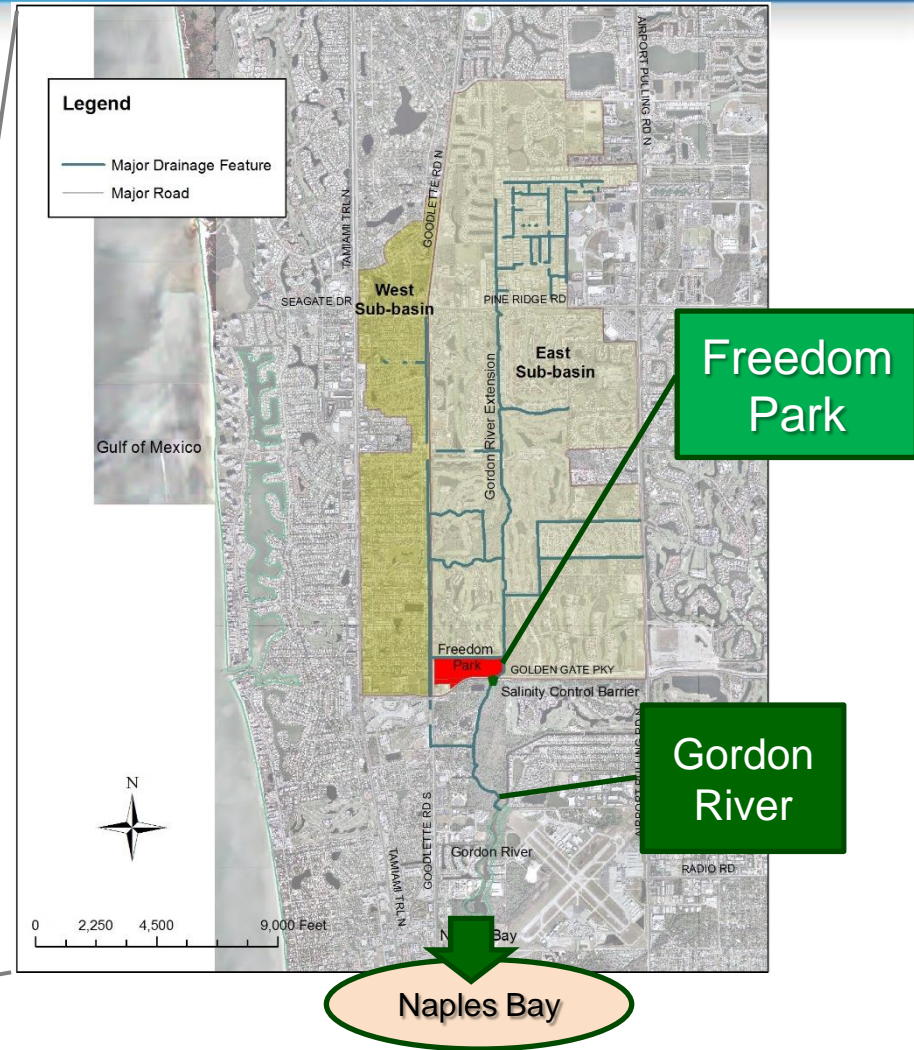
Legend

Major Drainage Feature
Major Road

AIRPORT PULLING RD N

GOODLETTE RD N

TAMIAMI TRL N

SEAGATE DR

West Sub-basin

PINE RIDGE RD

East Sub-basin

Freedom Park

Gulf of Mexico

Gordon River Extension

Freedom Park

GOLDEN GATE PKY

Salinity Control Barrier

Gordon River

N

GOODLETTE RD S

TAMIAMI TRL N

Gordon River

RADIO RD

0 2,250 4,500 9,000 Feet

N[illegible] Bay

Naples Bay